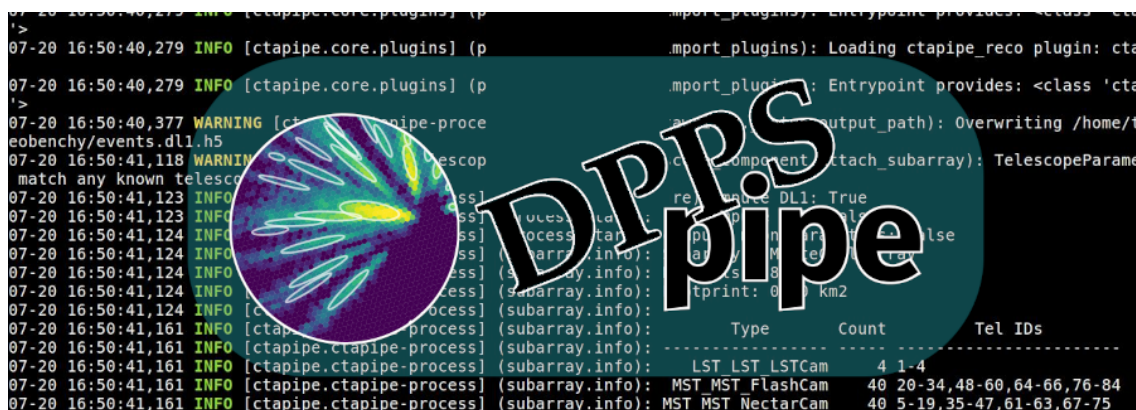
07-20 16:50:40,279 INFO [ctapipe.core.plugins] (p .mport_plugins): Entrypoint provides: <class 'ct
'>
07-20 16:50:40,279 INFO [ctapipe.core.plugins] (p .mport_plugins): Loading ctapipe_reco plugin: cta
07-20 16:50:40,279 INFO [ctapipe.core.plugins] (p .mport_plugins): Entrypoint provides: <class 'cta
'>
07-20 16:50:40,377 WARNING [ct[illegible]apipe-proce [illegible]output_path): Overwriting /home/t
eobenchy/events.dl1.h5
07-20 16:50:41,118 WARNIN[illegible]lescop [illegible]component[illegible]ttach_subarray): TelescopeParame
match any known telesc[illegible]
07-20 16:50:41,123 INFO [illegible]ess] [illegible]ute DL1: True
07-20 16:50:41,123 INFO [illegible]ess] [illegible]
07-20 16:50:41,124 INFO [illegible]ess] (process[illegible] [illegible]lse
07-20 16:50:41,124 INFO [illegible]ess] (subarray.info): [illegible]
07-20 16:50:41,124 INFO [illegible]ess] (subarray.info): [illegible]
07-20 16:50:41,124 INFO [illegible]ess] (subarray.info): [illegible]tprint: 0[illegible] km2
07-20 16:50:41,161 INFO [c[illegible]ocess] (subarray.info):
07-20 16:50:41,161 INFO [ctapipe.ctapipe-process] (subarray.info): Type Count Tel IDs
07-20 16:50:41,161 INFO [ctapipe.ctapipe-process] (subarray.info): ---------------- ----- ----------------------
07-20 16:50:41,161 INFO [ctapipe.ctapipe-process] (subarray.info): LST_LST_LSTCam 4 1-4
07-20 16:50:41,161 INFO [ctapipe.ctapipe-process] (subarray.info): MST_MST_FlashCam 40 20-34,48-60,64-66,76-84
07-20 16:50:41,161 INFO [ctapipe.ctapipe-process] (subarray.info): MST_MST_NectarCam 40 5-19,35-47,61-63,67-75

DPPS
pipe